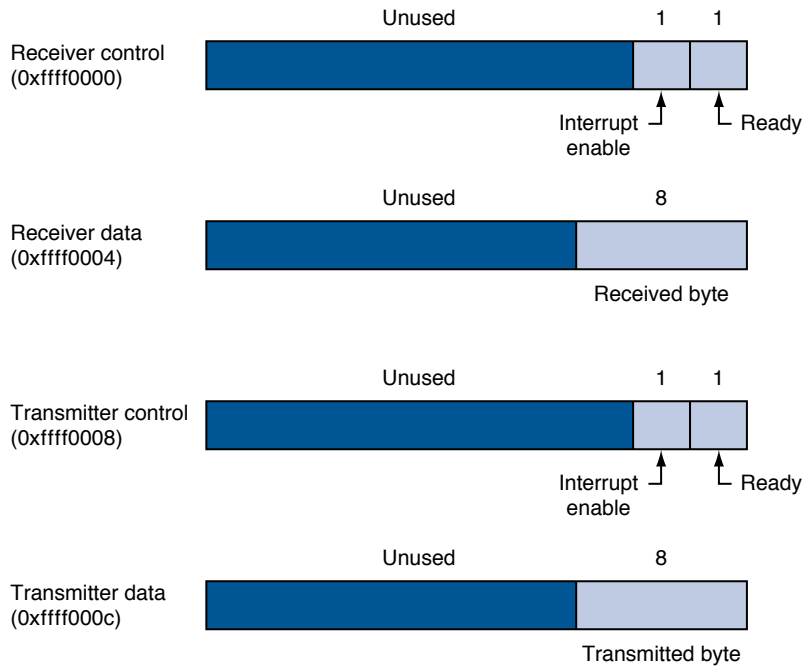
Unused 1 1

Receiver control (0xffff0000)

Interrupt enable

Ready

Unused 8

Receiver data (0xffff0004)

Received byte

Unused 1 1

Transmitter control (0xffff0008)

Interrupt enable

Ready

Unused 8

Transmitter data (0xffff000c)

Transmitted byte